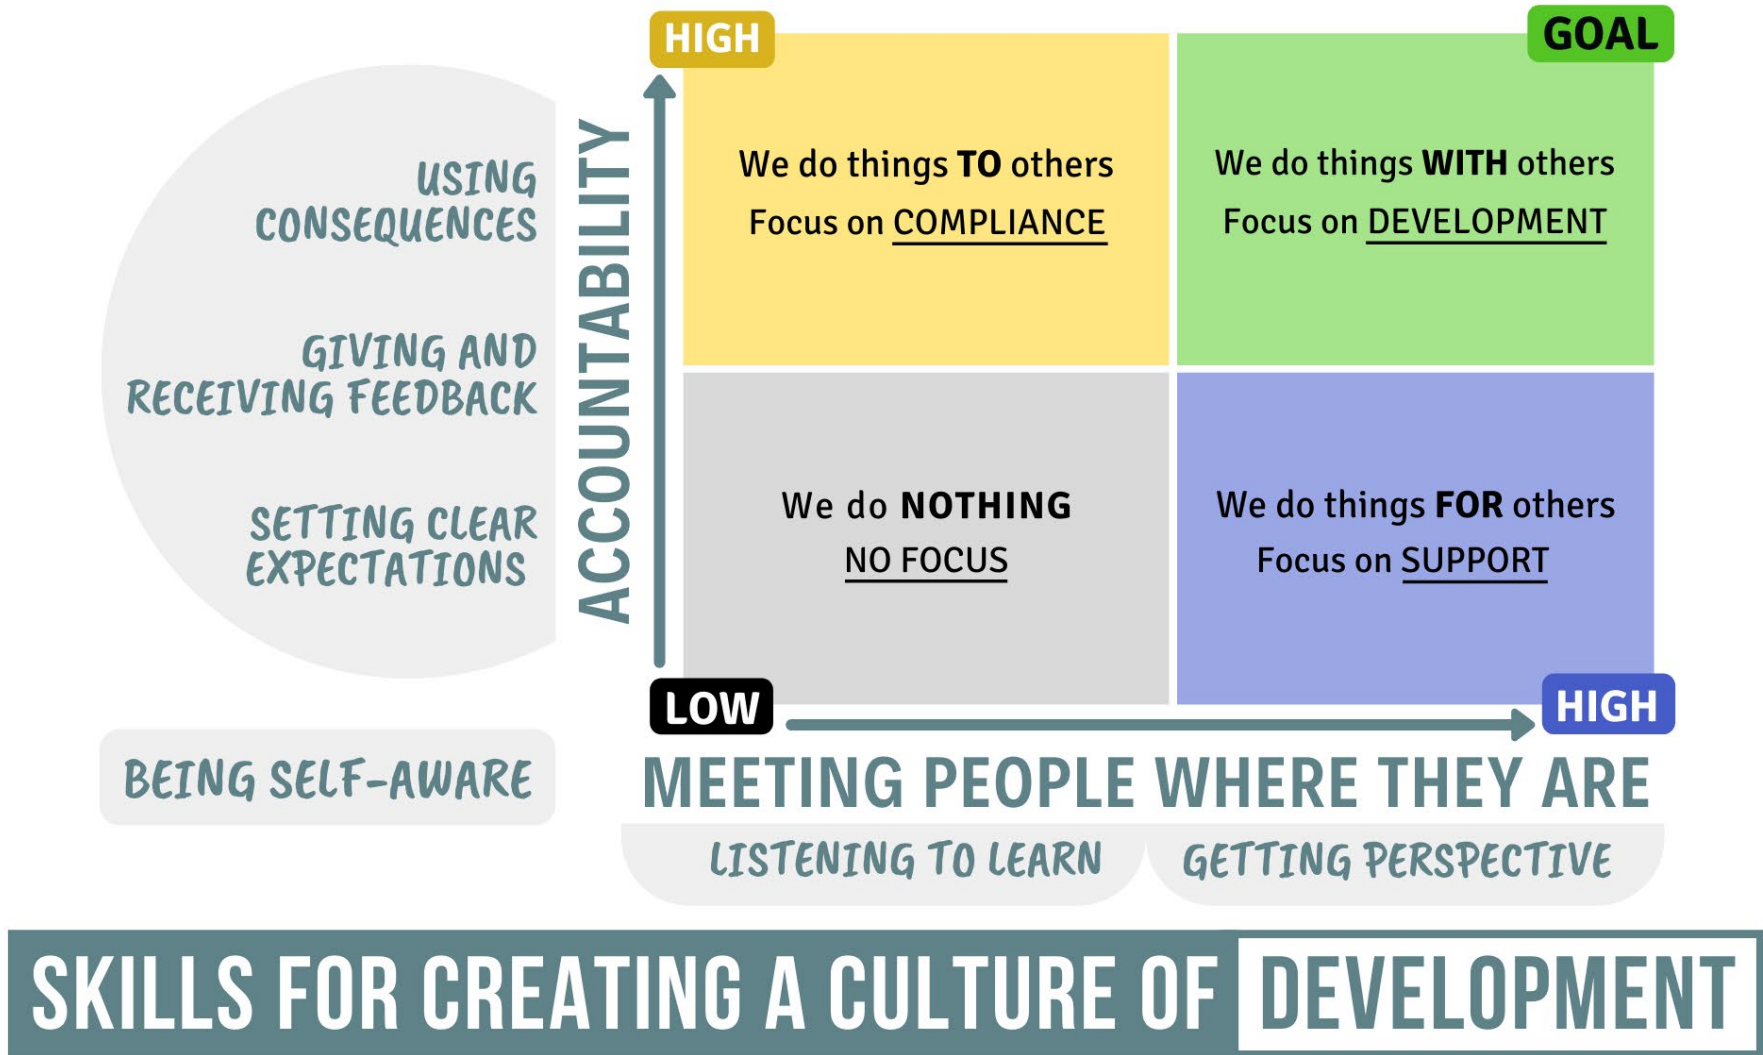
HIGH

GOAL

USING CONSEQUENCES

GIVING AND RECEIVING FEEDBACK

SETTING CLEAR EXPECTATIONS

ACCOUNTABILITY

We do things **TO** others
Focus on COMPLIANCE

We do things **WITH** others
Focus on DEVELOPMENT

We do **NOTHING**
NO FOCUS

We do things **FOR** others
Focus on SUPPORT

LOW

HIGH

BEING SELF-AWARE

MEETING PEOPLE WHERE THEY ARE

LISTENING TO LEARN

GETTING PERSPECTIVE

SKILLS FOR CREATING A CULTURE OF DEVELOPMENT